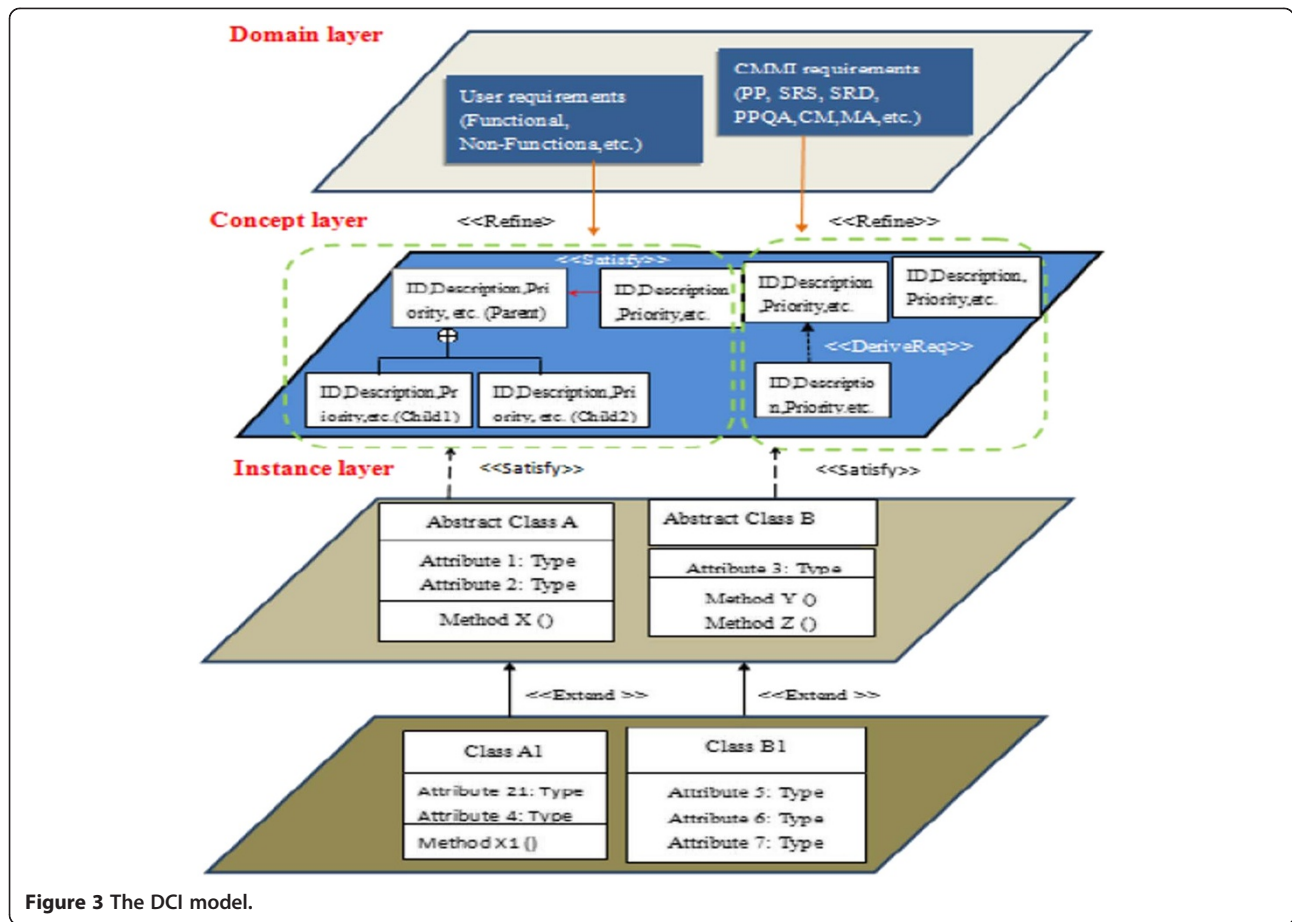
Domain layer

User requirements (Functional, Non-Functiona,etc.)

CMMI requirements (PP, SRS, SRD, PPQA,CM,MA,etc.)

Concept layer

<<Refine>

<<Refine>>

<<Satisfy>>

ID,Description,Priority, etc. (Parent)

ID,Description,Priority,etc.

ID,Description,Priority,etc.(Child1)

ID,Description,Priority, etc. (Child2)

ID,Description,Priority,etc.

ID,Description,Priority,etc.

<<DeriveReq>>

ID,Description,Priority,etc.

Instance layer

<<Satisfy>>

<<Satisfy>>

| Abstract Class A |
|---|
| Attribute 1: Type<br>Attribute 2: Type |
| Method X () |

| Abstract Class B |
|---|
| Attribute 3: Type |
| Method Y ()<br>Method Z () |

<<Extend >>

<<Extend >>

| Class A1 |
|---|
| Attribute 21: Type<br>Attribute 4: Type |
| Method X1 () |

| Class B1 |
|---|
| Attribute 5: Type<br>Attribute 6: Type<br>Attribute 7: Type |

Figure 3 The DCI model.